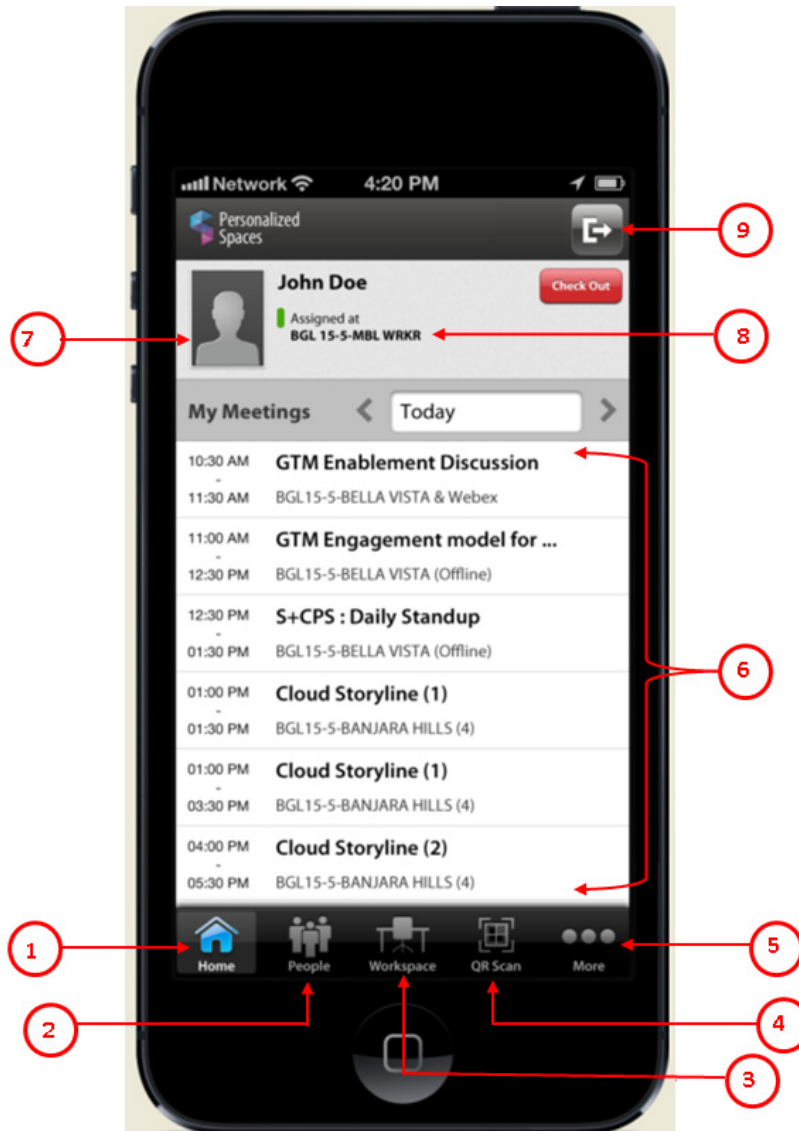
Network 4:20 PM

Personalized Spaces

9

John Doe

Check Out

Assigned at
BGL 15-5-MBL WRKR

7

8

My Meetings Today

10:30 AM - 11:30 AM GTM Enablement Discussion
BGL15-5-BELLA VISTA & Webex

11:00 AM - 12:30 PM GTM Engagement model for ...
BGL15-5-BELLA VISTA (Offline)

12:30 PM - 01:30 PM S+CPS : Daily Standup
BGL15-5-BELLA VISTA (Offline)

01:00 PM - 01:30 PM Cloud Storyline (1)
BGL15-5-BANJARA HILLS (4)

01:00 PM - 03:30 PM Cloud Storyline (1)
BGL15-5-BANJARA HILLS (4)

04:00 PM - 05:30 PM Cloud Storyline (2)
BGL15-5-BANJARA HILLS (4)

6

Home People Workspace QR Scan More

1 2 3 4 5